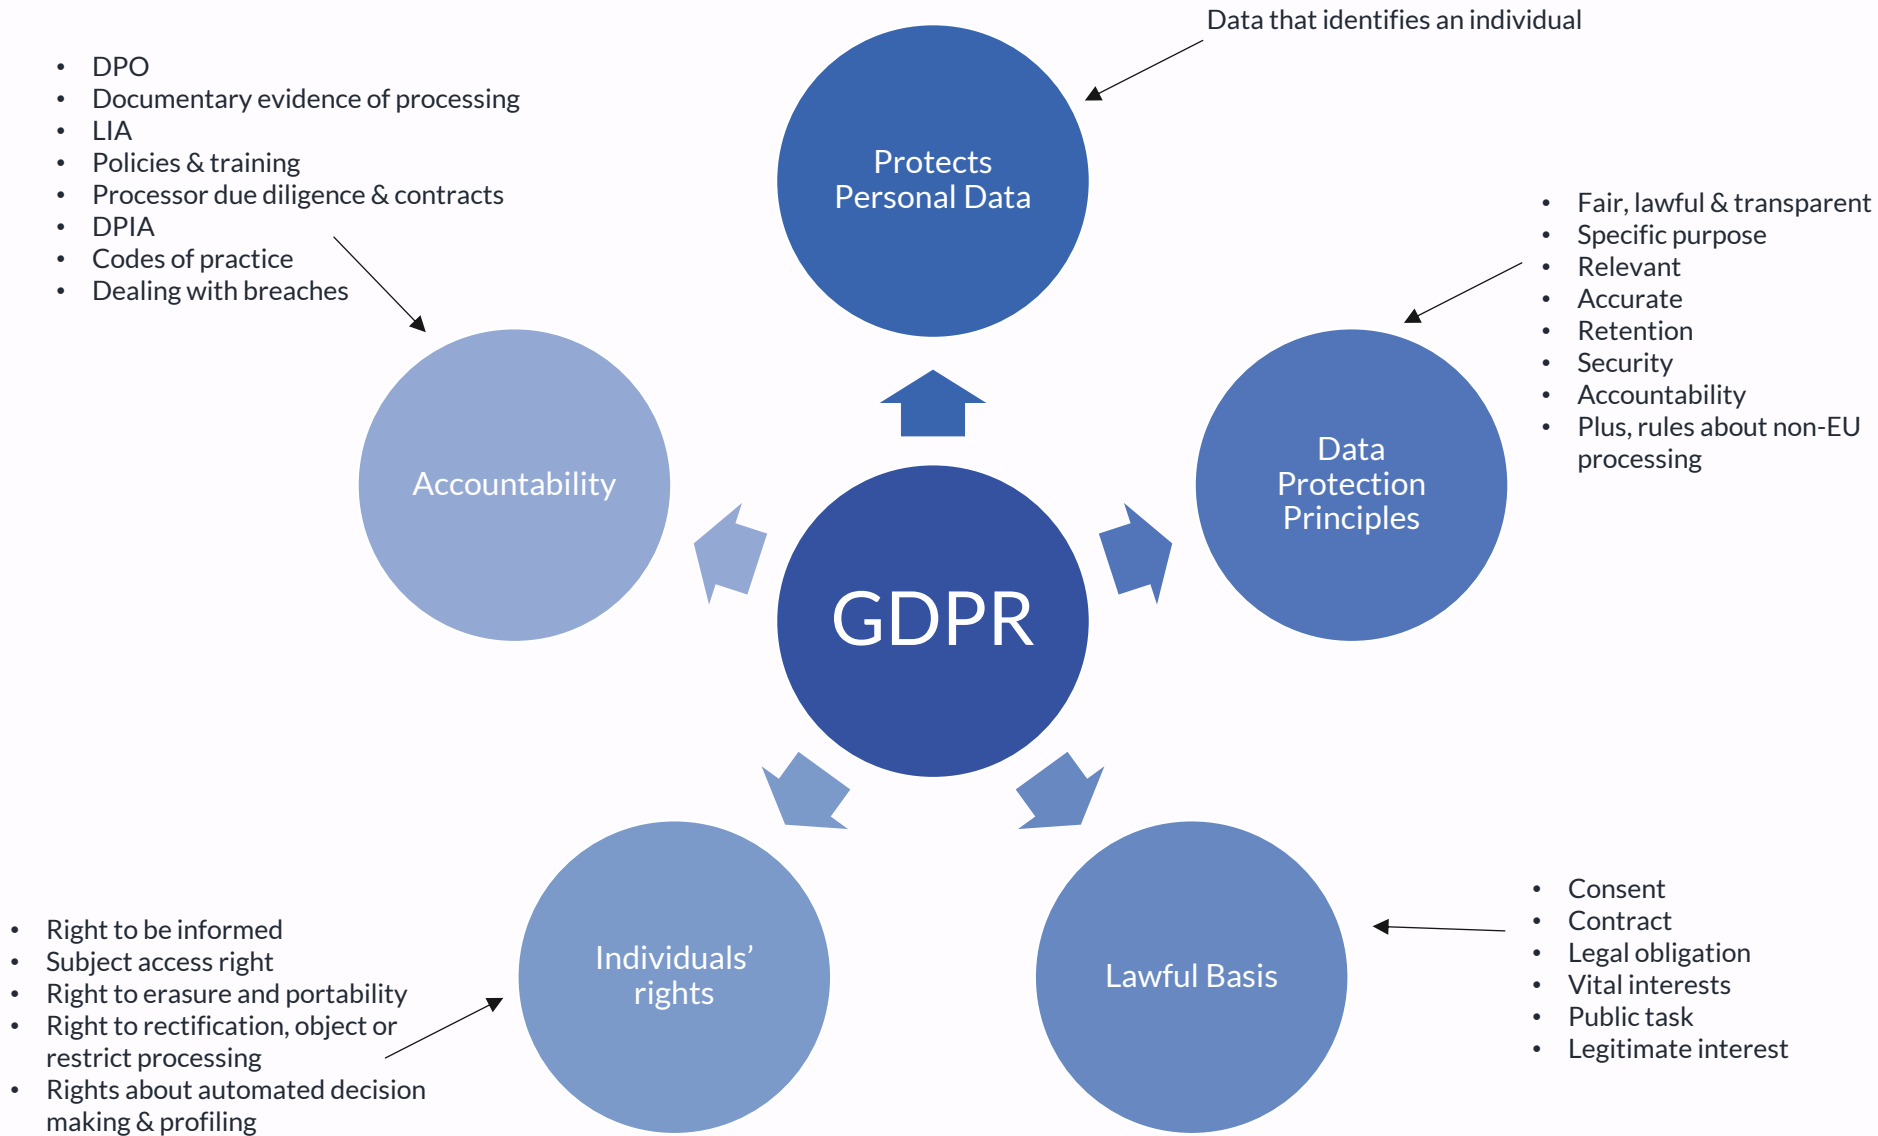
Data that identifies an individual

- DPO
- Documentary evidence of processing
- LIA
- Policies & training
- Processor due diligence & contracts
- DPIA
- Codes of practice
- Dealing with breaches

Protects Personal Data

- Fair, lawful & transparent
- Specific purpose
- Relevant
- Accurate
- Retention
- Security
- Accountability
- Plus, rules about non-EU processing

Accountability

GDPR

Data Protection Principles

- Right to be informed
- Subject access right
- Right to erasure and portability
- Right to rectification, object or restrict processing
- Rights about automated decision making & profiling

Individuals' rights

Lawful Basis

- Consent
- Contract
- Legal obligation
- Vital interests
- Public task
- Legitimate interest